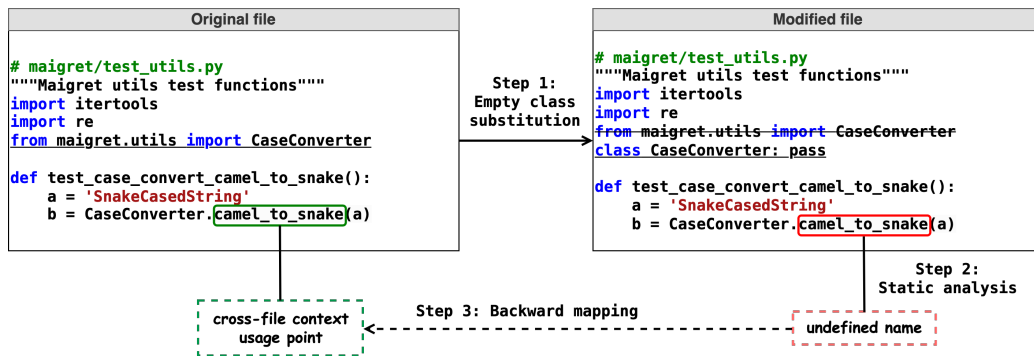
Original file

# maigret/test_utils.py
"""Maigret utils test functions"""
import itertools
import re
from maigret.utils import CaseConverter

def test_case_convert_camel_to_snake():
    a = 'SnakeCasedString'
    b = CaseConverter.camel_to_snake(a)

Step 1: Empty class substitution

Modified file

# maigret/test_utils.py
"""Maigret utils test functions"""
import itertools
import re
from maigret.utils import CaseConverter
class CaseConverter: pass

def test_case_convert_camel_to_snake():
    a = 'SnakeCasedString'
    b = CaseConverter.camel_to_snake(a)

Step 2: Static analysis

cross-file context usage point

Step 3: Backward mapping

undefined name